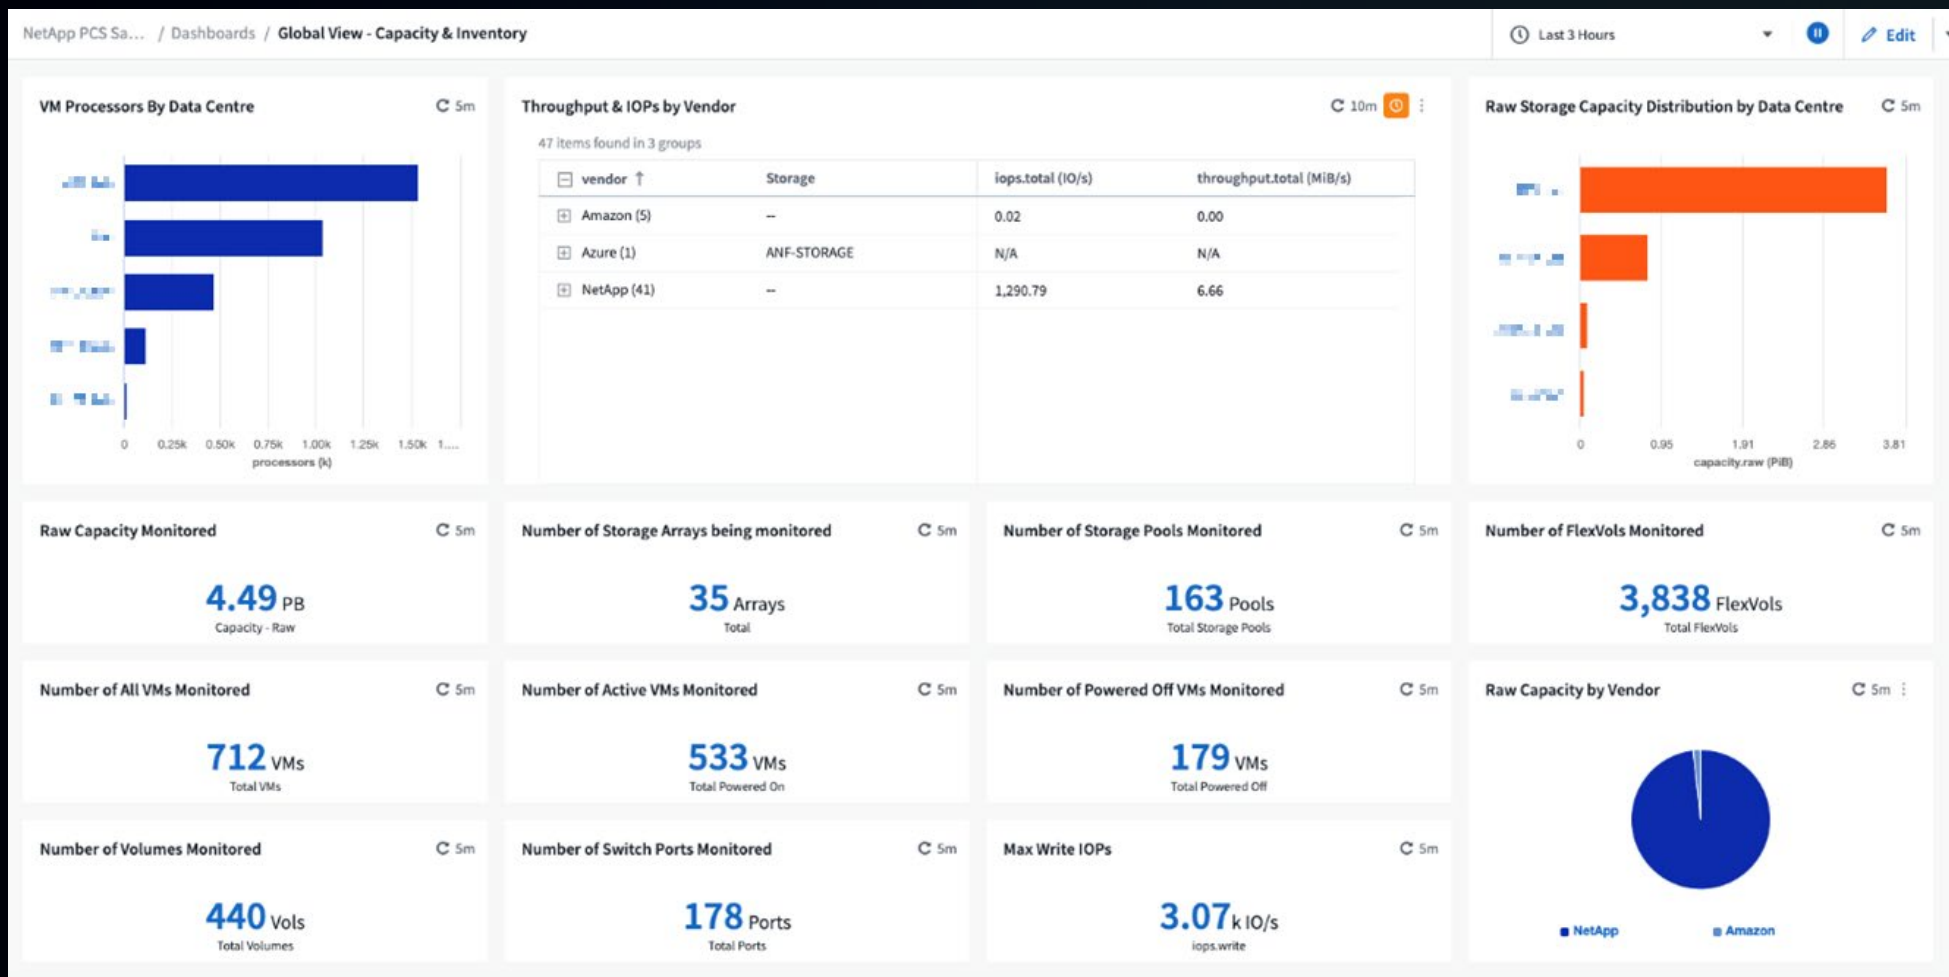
NetApp PCS Sa... / Dashboards / Global View - Capacity & Inventory

Last 3 Hours

Edit

VM Processors By Data Centre 5m

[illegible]
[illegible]
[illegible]
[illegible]
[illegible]

0 0.25k 0.50k 0.75k 1.00k 1.25k 1.50k 1....
processors (k)

Throughput & IOPs by Vendor 10m

47 items found in 3 groups

| vendor ↑ | Storage | iops.total (IO/s) | throughput.total (MiB/s) |
|---|---|---|---|
| Amazon (5) | -- | 0.02 | 0.00 |
| Azure (1) | ANF-STORAGE | N/A | N/A |
| NetApp (41) | -- | 1,290.79 | 6.66 |

Raw Storage Capacity Distribution by Data Centre 5m

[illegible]
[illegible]
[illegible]
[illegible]

0 0.95 1.91 2.86 3.81
capacity.raw (PiB)

Raw Capacity Monitored 5m

4.49 PB
Capacity - Raw

Number of Storage Arrays being monitored 5m

35 Arrays
Total

Number of Storage Pools Monitored 5m

163 Pools
Total Storage Pools

Number of FlexVols Monitored 5m

3,838 FlexVols
Total FlexVols

Number of All VMs Monitored 5m

712 VMs
Total VMs

Number of Active VMs Monitored 5m

533 VMs
Total Powered On

Number of Powered Off VMs Monitored 5m

179 VMs
Total Powered Off

Raw Capacity by Vendor 5m

NetApp Amazon

Number of Volumes Monitored 5m

440 Vols
Total Volumes

Number of Switch Ports Monitored 5m

178 Ports
Total Ports

Max Write IOPs 5m

3.07 k IO/s
iops.write